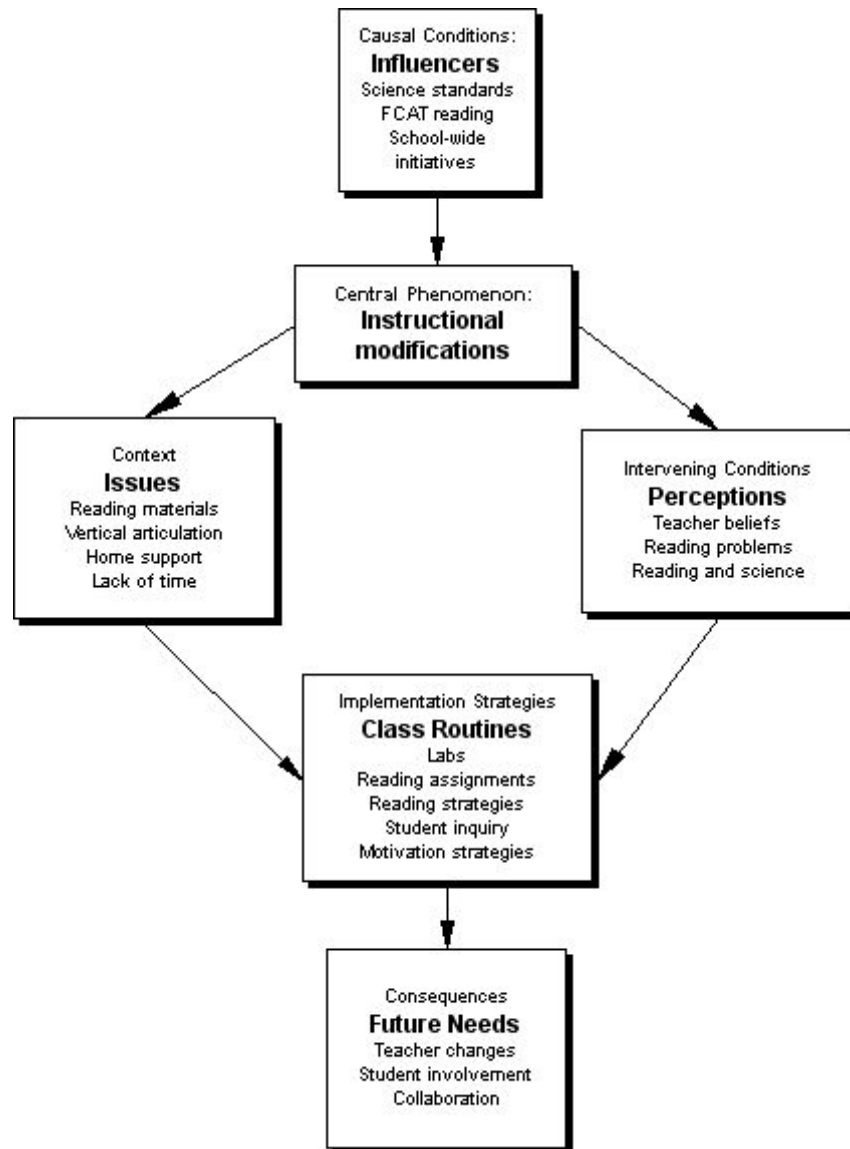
Causal Conditions:
Influencers
Science standards
FCAT reading
School-wide initiatives

Central Phenomenon:
Instructional modifications

Context
Issues
Reading materials
Vertical articulation
Home support
Lack of time

Intervening Conditions
Perceptions
Teacher beliefs
Reading problems
Reading and science

Implementation Strategies
Class Routines
Labs
Reading assignments
Reading strategies
Student inquiry
Motivation strategies

Consequences
Future Needs
Teacher changes
Student involvement
Collaboration